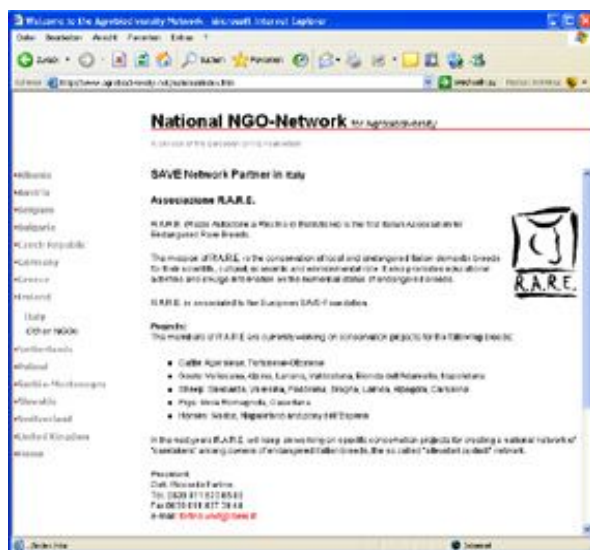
Welcome to the Agrobiodiversity Network - Microsoft Internet Explorer

Datei Bearbeiten Ansicht Favoriten Extras ?

Zurück Suchen Favoriten

Adresse http://www.agrobiodiversity.net/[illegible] Wechseln zu

National NGO-Network for Agrobiodiversity

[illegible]

•Albania
•Austria
•Belgium
•Bulgaria
•Czech Republic
•Germany
•Greece
•Ireland
Italy
Other NGOs
•Netherlands
•Poland
•Serbia-Montenegro
•Slovakia
•Switzerland
•United Kingdom
•Home

SAVE Network Partner in Italy

Associazione R.A.R.E.

R.A.R.E. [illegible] is the first Italian Association for Endangered Rare Breeds.

The mission of R.A.R.E. is the conservation of local and endangered Italian domestic breeds for their scientific, cultural, economic and environmental role. It also promotes educational activities and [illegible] on the numerical status of endangered breeds.

R.A.R.E. is associated to the European SAVE Foundation.

R.A.R.E.

Projects:
The members of R.A.R.E. are currently working on conservation projects for the following breeds:

Cattle: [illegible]
Goats: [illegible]
Sheep: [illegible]
Pigs: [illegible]
Horses: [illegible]

In the next years R.A.R.E. will keep on working on specific conservation projects for creating a national network of "caretakers" among owners of endangered Italian breeds, the so called "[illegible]" network.

President:
Dott. Riccardo Fortina
Tel. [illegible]
Fax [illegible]
e-Mail: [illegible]

Fertig Internet